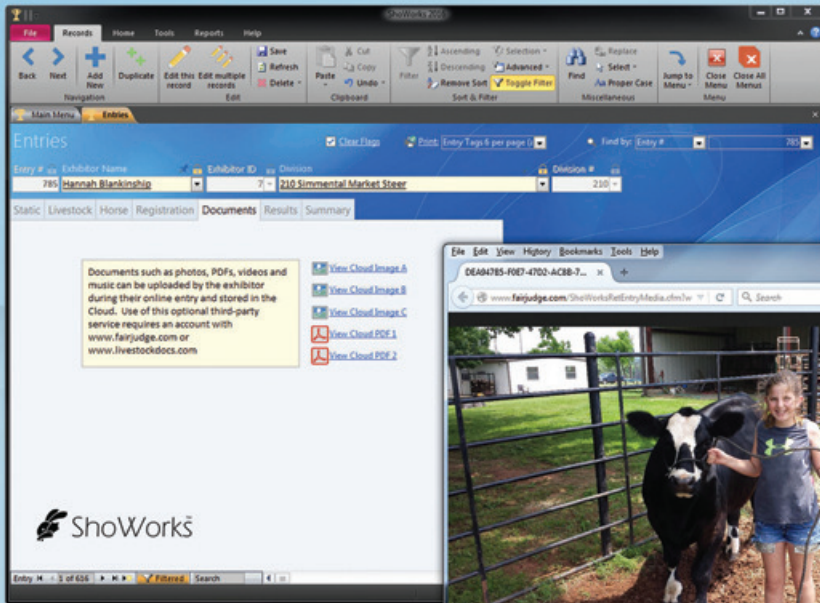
ShoWorks 2016

File Records Home Tools Reports Help

Back Next
Navigation

Add New Duplicate Edit this record Edit multiple records
Edit

Save Refresh Delete

Paste Cut Copy Undo
Clipboard

Filter Ascending Descending Remove Sort Selection Advanced Toggle Filter
Sort & Filter

Find Replace Select Proper Case
Miscellaneous

Jump to Menu Close Menu Close All Menus
Menu

Main Menu Entries

Entries

Clear Flags Print: Entry Tags 6 per page Find by: Entry # 785

Entry # 785 Exhibitor Name Hannah Blankinship Exhibitor ID 7 Division 210 Simmental Market Steer Division # 210

Static Livestock Horse Registration Documents Results Summary

Documents such as photos, PDFs, videos and music can be uploaded by the exhibitor during their online entry and stored in the Cloud. Use of this optional third-party service requires an account with www.fairjudge.com or www.livestockdocs.com

View Cloud Image A
View Cloud Image B
View Cloud Image C
View Cloud PDF 1
View Cloud PDF 2

ShoWorks

File Edit View History Bookmarks Tools Help

DEA94785-F0E7-47D2-ACBB-7...

www.fairjudge.com/ShoWorksRetEntryMedia.cfm?w

Search

Entry 1 of 616 Filtered Search